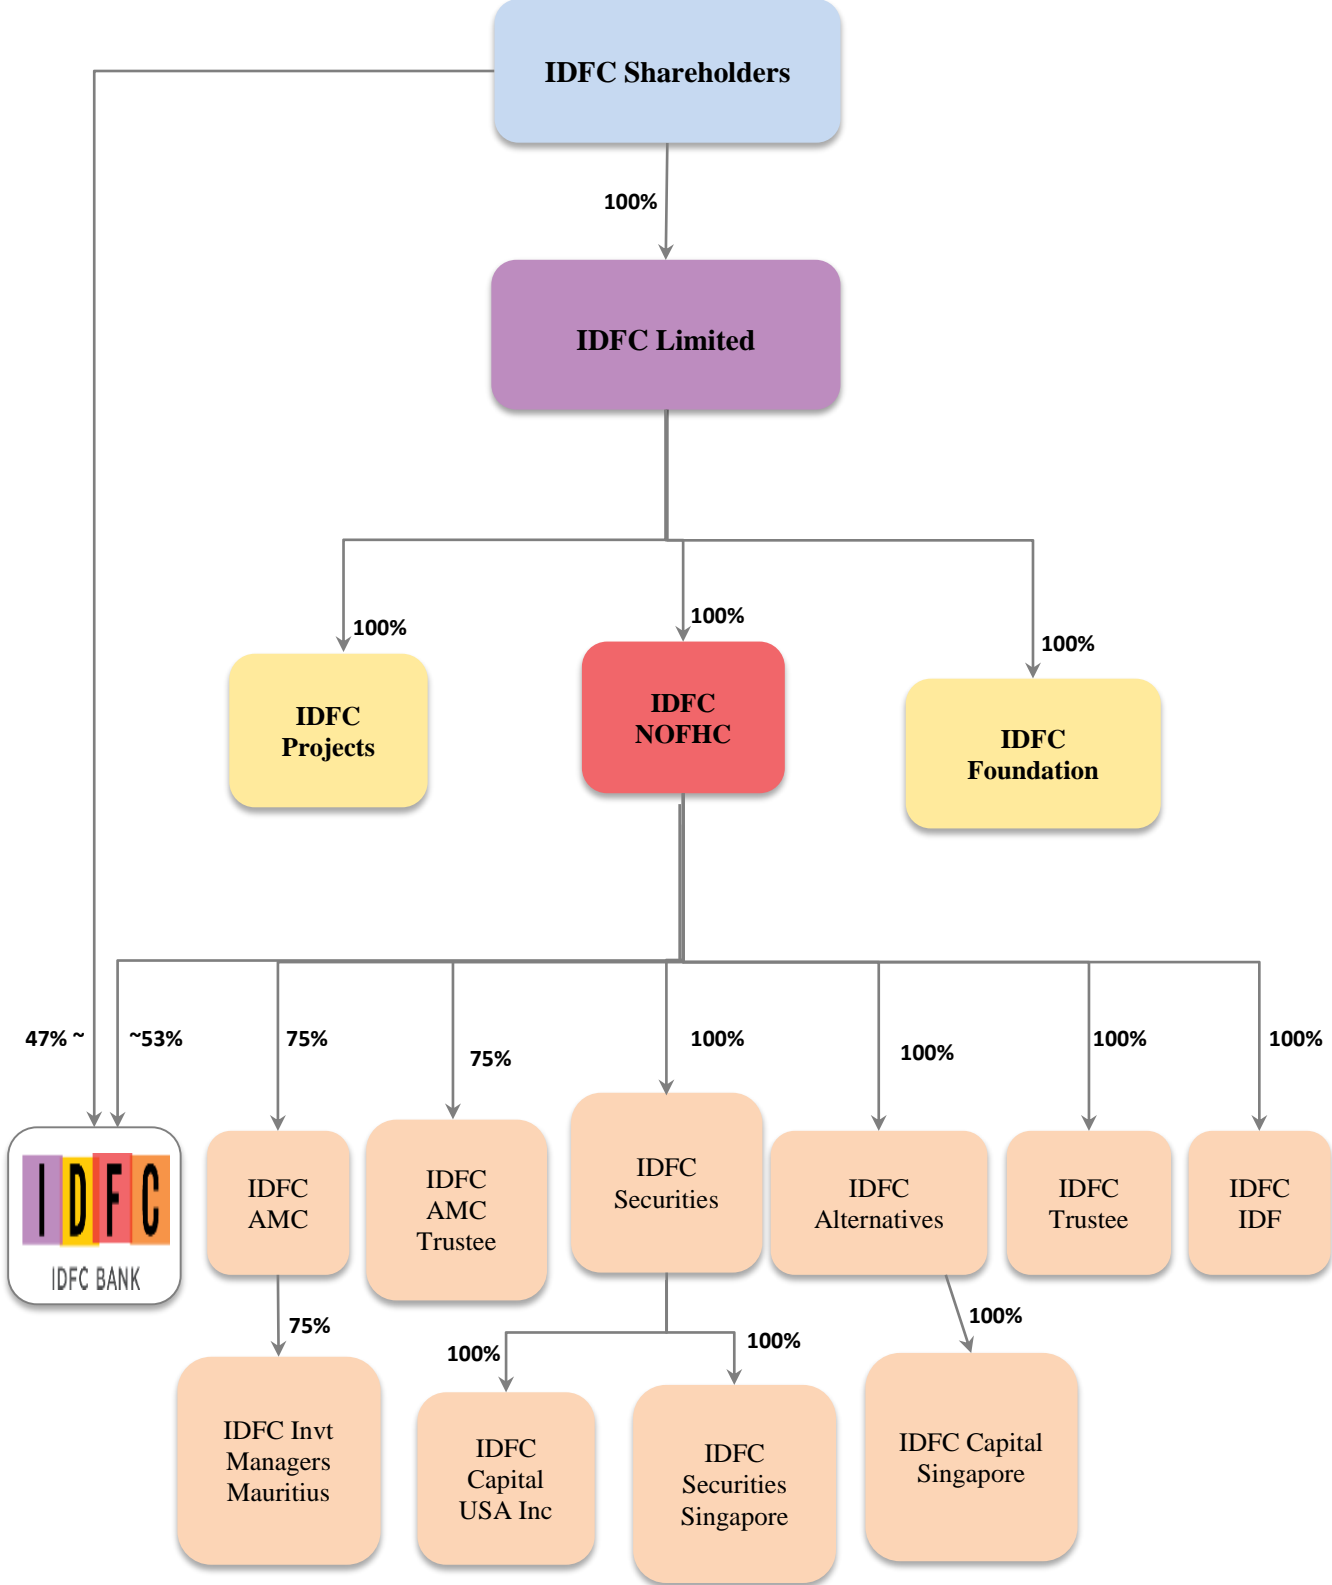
IDFC Shareholders

100%

IDFC Limited

100%

IDFC Projects

100%

IDFC NOFHC

100%

IDFC Foundation

47% ~

~53%

75%

75%

100%

100%

100%

100%

IDFC

IDFC BANK

IDFC AMC

IDFC AMC Trustee

IDFC Securities

IDFC Alternatives

IDFC Trustee

IDFC IDF

75%

100%

100%

100%

IDFC Invt Managers Mauritius

IDFC Capital USA Inc

IDFC Securities Singapore

IDFC Capital Singapore